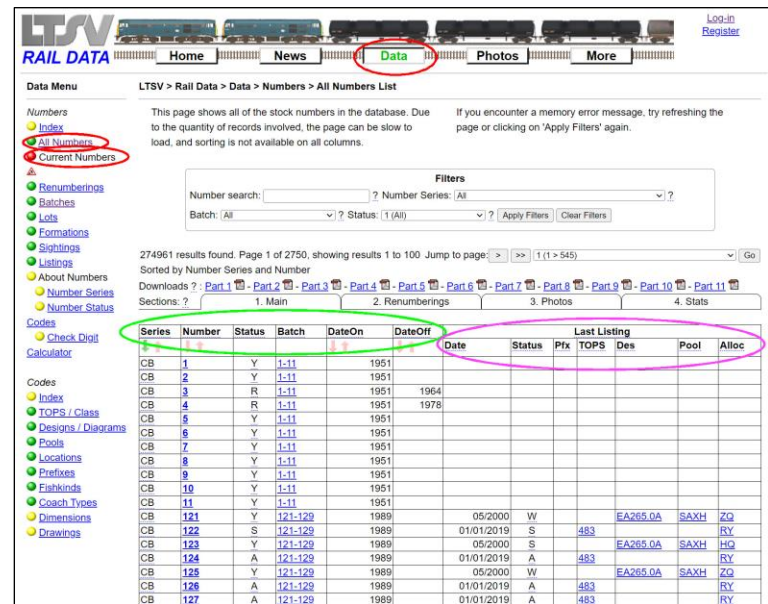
LTSV RAIL DATA

Home News Data Photos More

Log-in
Register

Data Menu

Numbers
Index
All Numbers
Current Numbers
Renumberings
Batches
Lots
Formations
Sightings
Listings
About Numbers
Number Series
Number Status
Codes
Check Digit Calculator

Codes
Index
TOPS / Class
Designs / Diagrams
Pools
Locations
Prefixes
Fishkinds
Coach Types
Dimensions
Drawings

LTSV > Rail Data > Data > Numbers > All Numbers List

This page shows all of the stock numbers in the database. Due to the quantity of records involved, the page can be slow to load, and sorting is not available on all columns.

If you encounter a memory error message, try refreshing the page or clicking on 'Apply Filters' again.

Filters
Number search: ? Number Series: All ?
Batch: All ? Status: 1 (All) ? Apply Filters Clear Filters

274961 results found. Page 1 of 2750, showing results 1 to 100 Jump to page: > >> 1 (1 > 545) Go
Sorted by Number Series and Number
Downloads ? : Part 1 - Part 2 - Part 3 - Part 4 - Part 5 - Part 6 - Part 7 - Part 8 - Part 9 - Part 10 - Part 11
Sections: ? 1. Main 2. Renumberings 3. Photos 4. Stats

| Series | Number | Status | Batch | DateOn | DateOff | Date | Status | Pfx | TOPS | Des | Pool | Alloc |
|---|---|---|---|---|---|---|---|---|---|---|---|---|
| | | | | | | Last Listing | | | | | | |
| CB | 1 | Y | 1-11 | 1951 | | | | | | | | |
| CB | 2 | Y | 1-11 | 1951 | | | | | | | | |
| CB | 3 | R | 1-11 | 1951 | 1964 | | | | | | | |
| CB | 4 | R | 1-11 | 1951 | 1978 | | | | | | | |
| CB | 5 | Y | 1-11 | 1951 | | | | | | | | |
| CB | 6 | Y | 1-11 | 1951 | | | | | | | | |
| CB | 7 | Y | 1-11 | 1951 | | | | | | | | |
| CB | 8 | Y | 1-11 | 1951 | | | | | | | | |
| CB | 9 | Y | 1-11 | 1951 | | | | | | | | |
| CB | 10 | Y | 1-11 | 1951 | | | | | | | | |
| CB | 11 | Y | 1-11 | 1951 | | | | | | | | |
| CB | 121 | Y | 121-129 | 1989 | | 05/2000 | W | | | EA265.0A | SAXH | ZQ |
| CB | 122 | S | 121-129 | 1989 | | 01/01/2019 | S | | 483 | | | RY |
| CB | 123 | Y | 121-129 | 1989 | | 05/2000 | S | | | EA265.0A | SAXH | HQ |
| CB | 124 | A | 121-129 | 1989 | | 01/01/2019 | A | | 483 | | | RY |
| CB | 125 | Y | 121-129 | 1989 | | 05/2000 | W | | | EA265.0A | SAXH | ZQ |
| CB | 126 | A | 121-129 | 1989 | | 01/01/2019 | A | | 483 | | | RY |
| CB | 127 | A | 121-129 | 1989 | | 01/01/2019 | A | | 483 | | | RY |